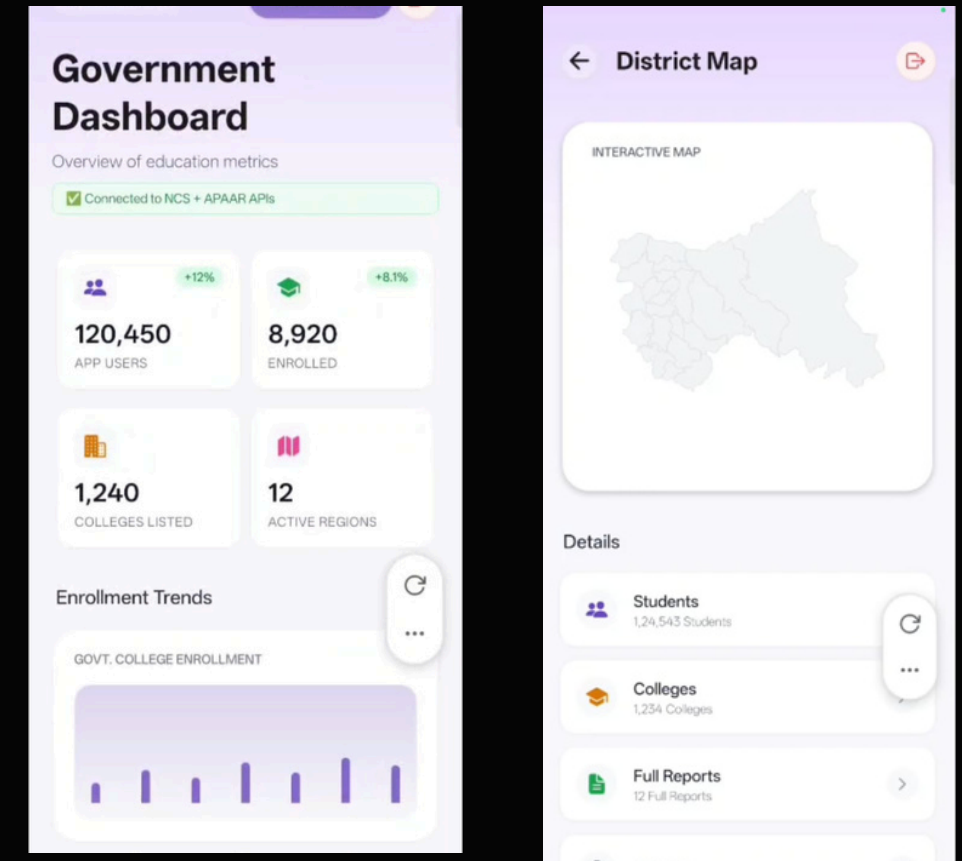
Government Dashboard

Overview of education metrics

✅ Connected to NCS + APAAR APIs

+12%
120,450
APP USERS

+8.1%
8,920
ENROLLED

1,240
COLLEGES LISTED

12
ACTIVE REGIONS

Enrollment Trends

GOVT. COLLEGE ENROLLMENT

District Map

INTERACTIVE MAP

Details

Students
1,24,543 Students

Colleges
1,234 Colleges

Full Reports
12 Full Reports